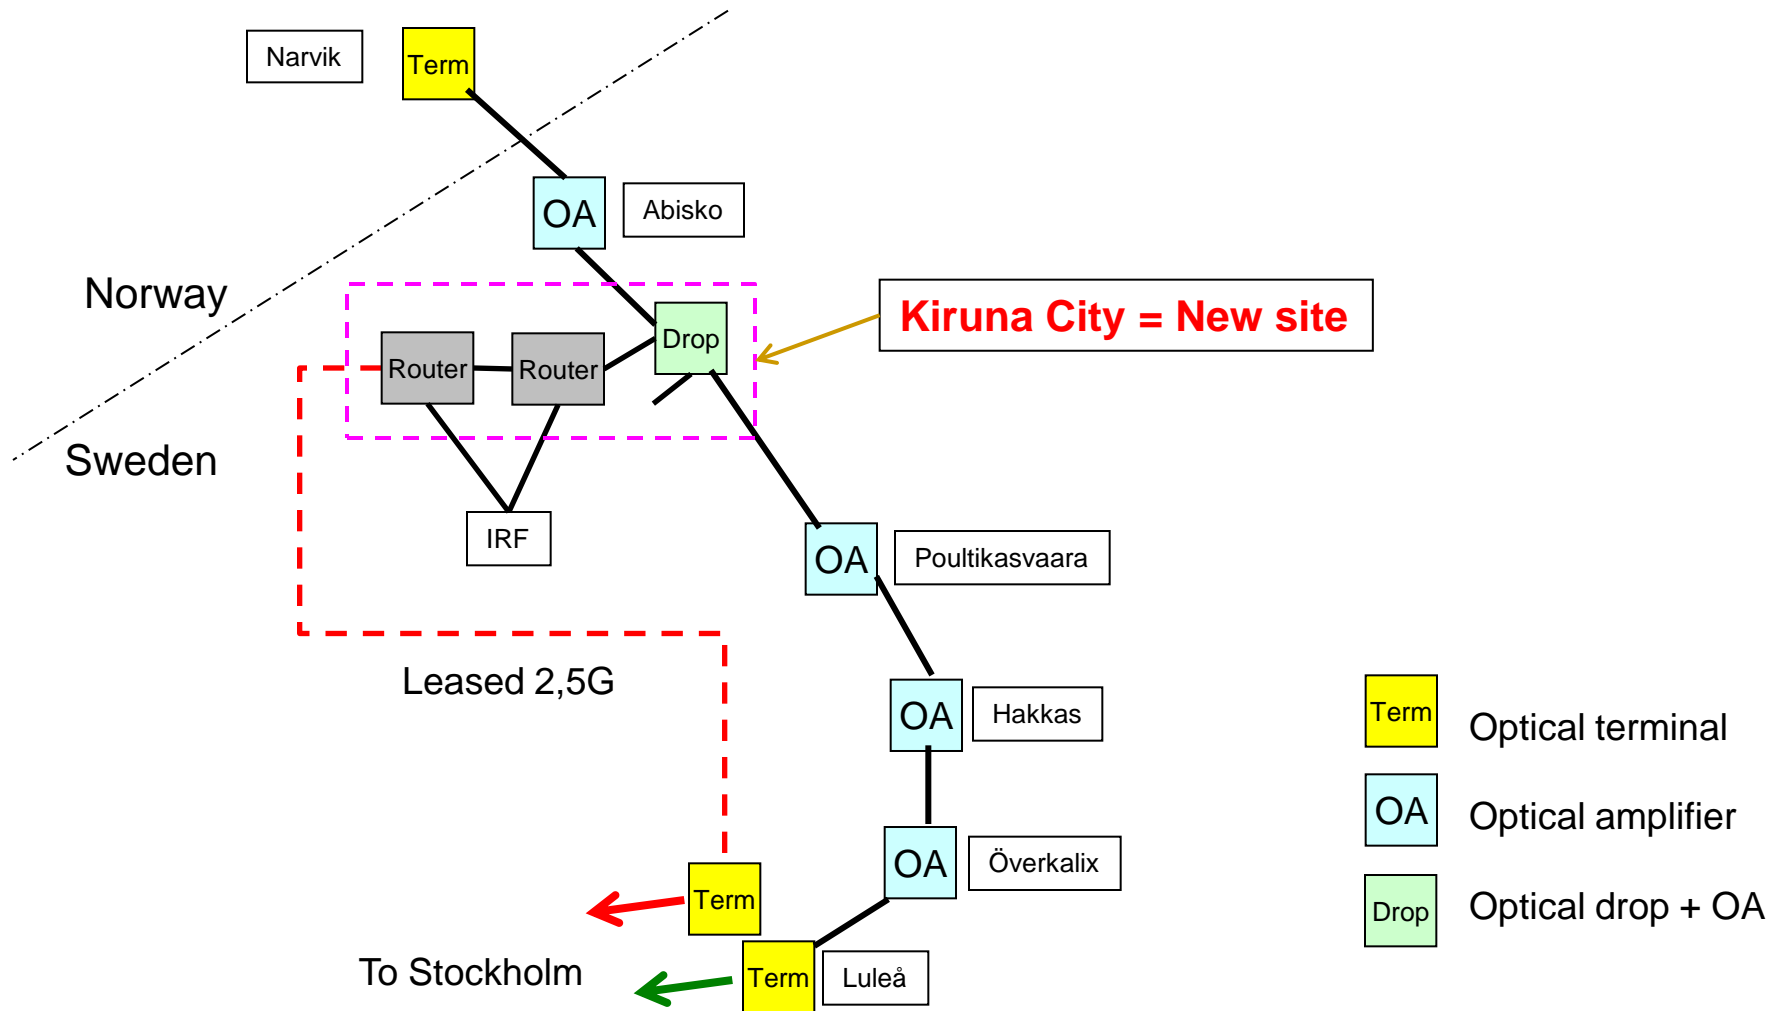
Narvik

Term

OA

Abisko

Norway

Sweden

Router

Router

Drop

Kiruna City = New site

IRF

OA

Poultikasvaara

Leased 2,5G

OA

Hakkas

OA

Överkalix

Term

Term

Luleå

To Stockholm

Term Optical terminal

OA Optical amplifier

Drop Optical drop + OA